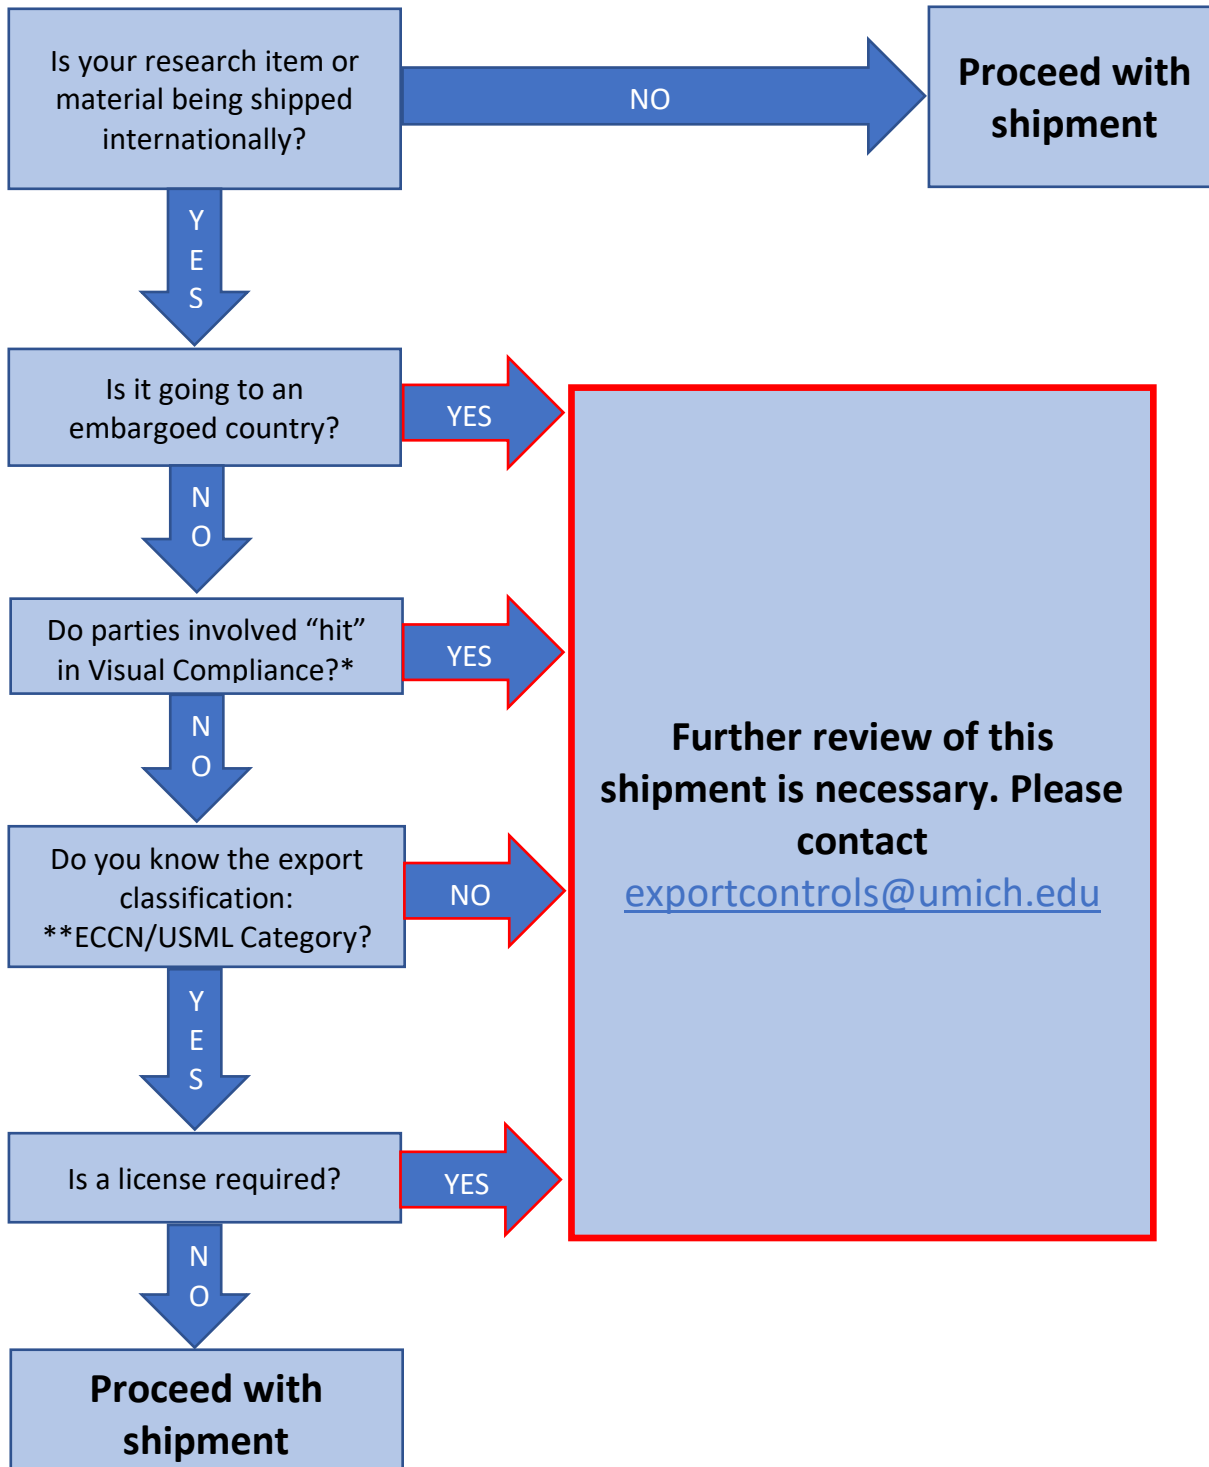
Is your research item or material being shipped internationally?

NO

Proceed with shipment

YES

Is it going to an embargoed country?

YES

NO

Do parties involved “hit” in Visual Compliance?*

YES

NO

Do you know the export classification: **ECCN/USML Category?

NO

YES

Is a license required?

YES

NO

Proceed with shipment

Further review of this shipment is necessary. Please contact exportcontrols@umich.edu